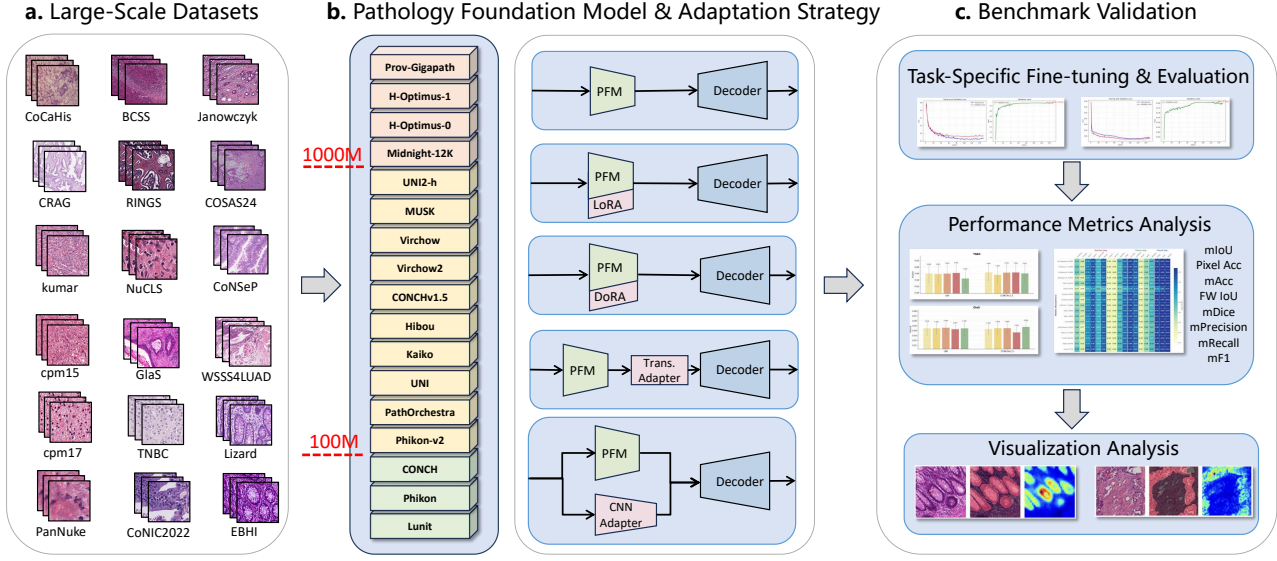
a. Large-Scale Datasets

CoCaHis
BCSS
Janowczyk
CRAG
RINGS
COSAS24
kumar
NuCLS
CoNSeP
cpm15
GlaS
WSSS4LUAD
cpm17
TNBC
Lizard
PanNuke
CoNIC2022
EBHI

b. Pathology Foundation Model & Adaptation Strategy

1000M
100M

Prov-Gigapath
H-Optimus-1
H-Optimus-0
Midnight-12K
UNI2-h
MUSK
Virchow
Virchow2
CONCHv1.5
Hibou
Kaiko
UNI
PathOrchestra
Phikon-v2
CONCH
Phikon
Lunit

PFM
Decoder

PFM
LoRA
Decoder

PFM
DoRA
Decoder

PFM
Trans. Adapter
Decoder

PFM
CNN Adapter
Decoder

c. Benchmark Validation

Task-Specific Fine-tuning & Evaluation

Performance Metrics Analysis

mIoU
Pixel Acc
mAcc
FW IoU
mDice
mPrecision
mRecall
mF1

Visualization Analysis